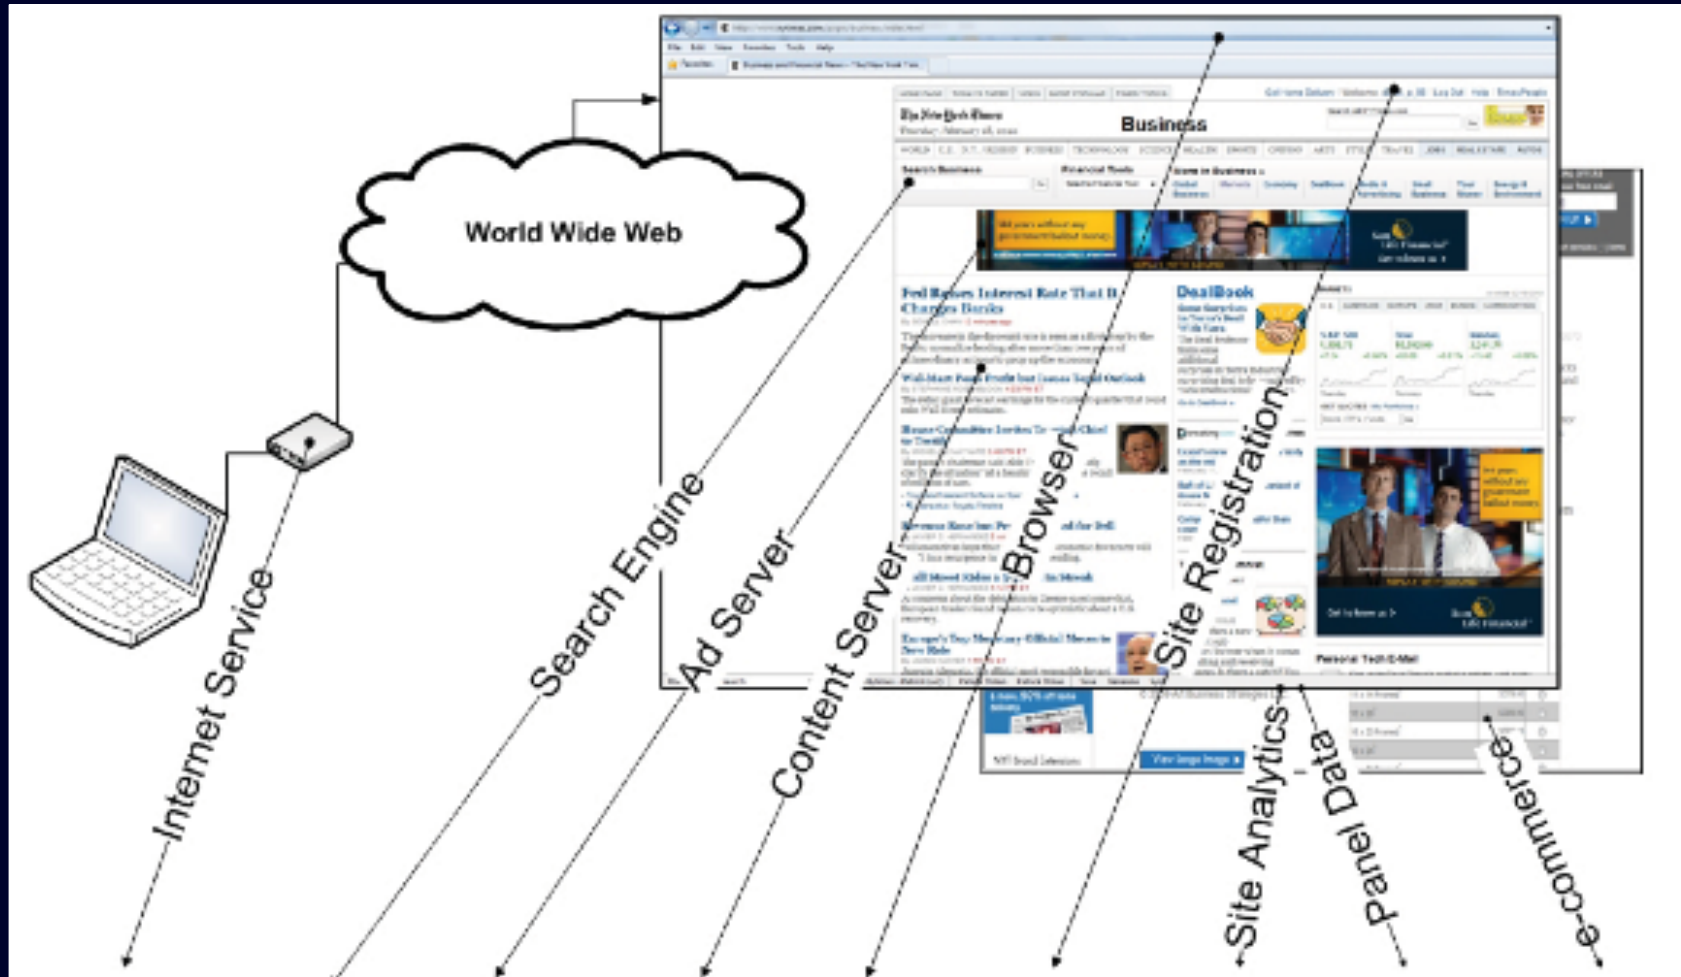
World Wide Web

Business

DealBook

Fed Raises Interest Rate That It Charges Banks

Internet Service

Search Engine

Ad Server

Content Server

Browser

Site Registration

Site Analytics

Panel Data

e-commerce

View large image